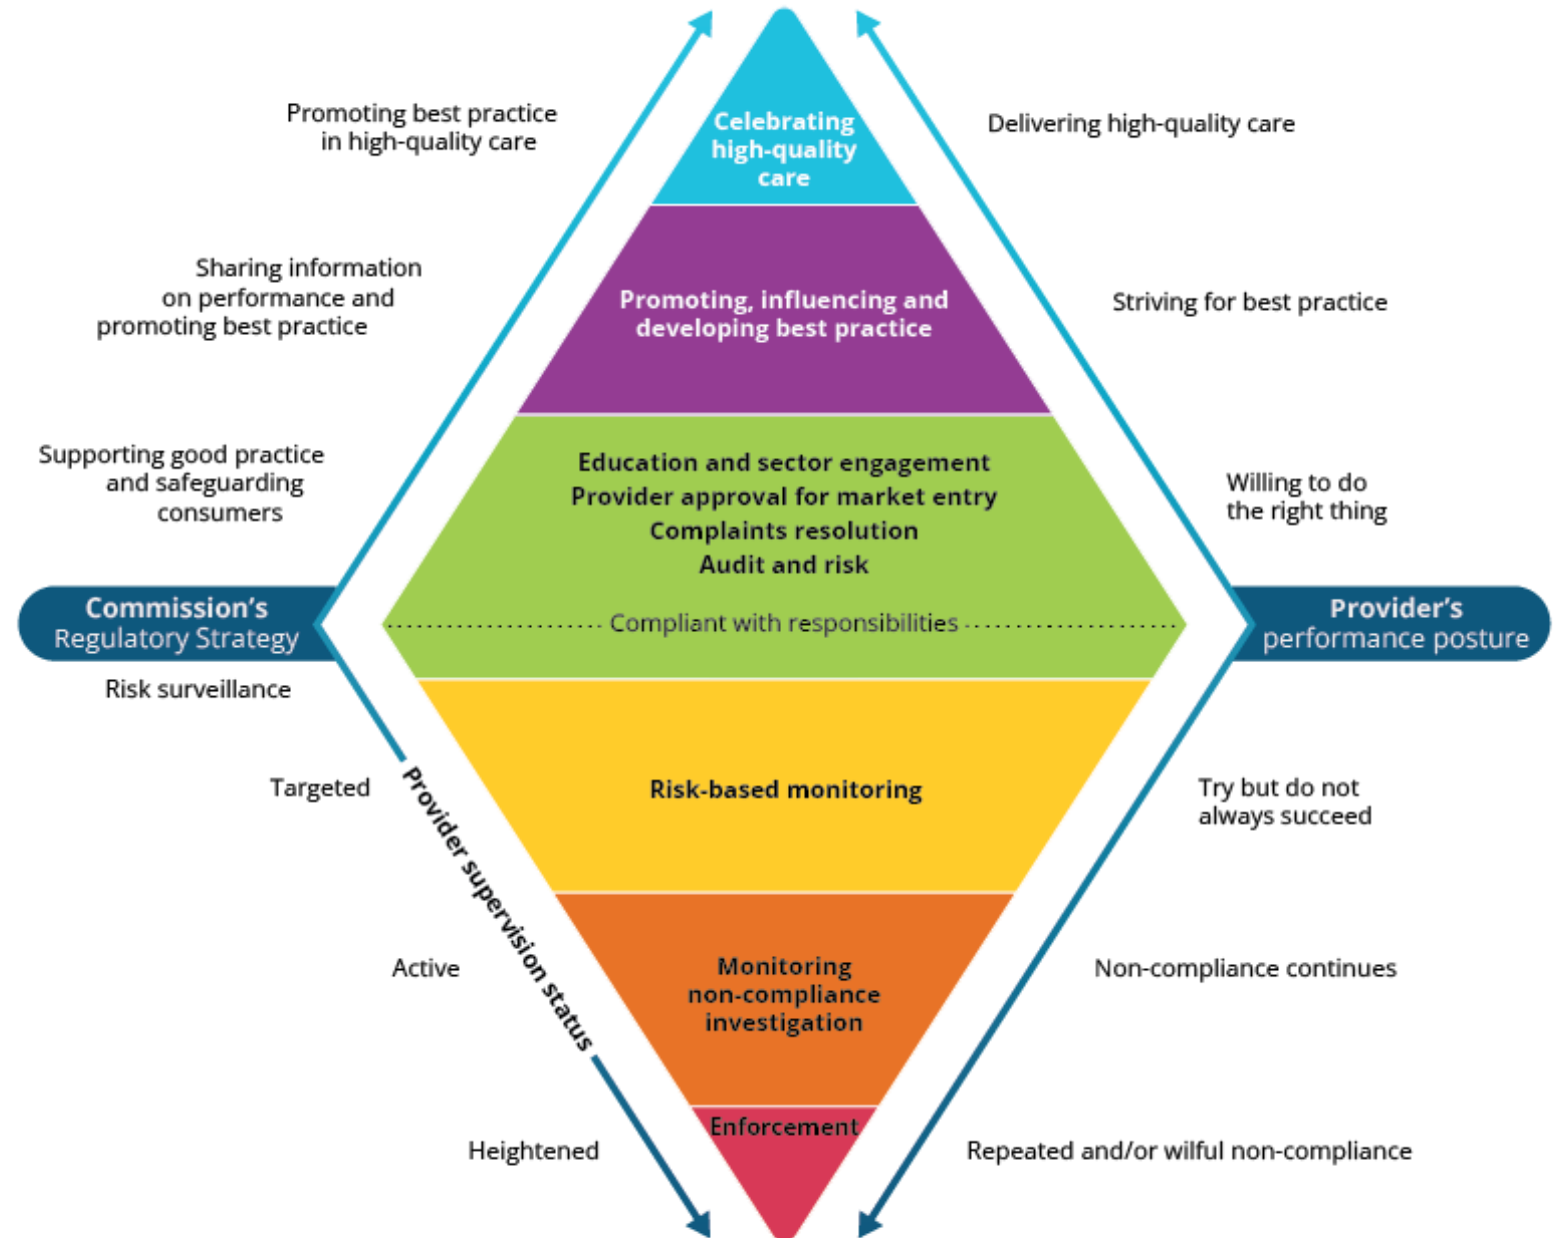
Promoting best practice in high-quality care

Celebrating high-quality care

Delivering high-quality care

Sharing information on performance and promoting best practice

Promoting, influencing and developing best practice

Striving for best practice

Supporting good practice and safeguarding consumers

Education and sector engagement
Provider approval for market entry
Complaints resolution
Audit and risk

Willing to do the right thing

Commission's Regulatory Strategy

Compliant with responsibilities

Provider's performance posture

Risk surveillance

Targeted

Provider supervision status

Risk-based monitoring

Try but do not always succeed

Active

Monitoring non-compliance investigation

Non-compliance continues

Heightened

Enforcement

Repeated and/or wilful non-compliance